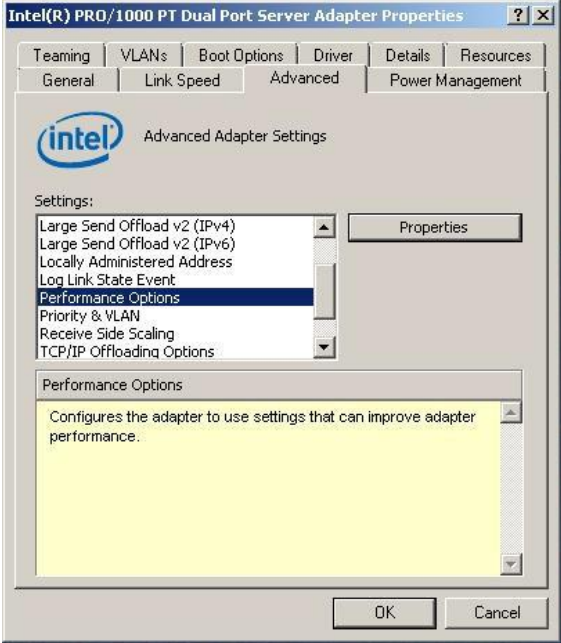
Intel(R) PRO/1000 PT Dual Port Server Adapter Properties

?

Teaming | VLANs | Boot Options | Driver | Details | Resources

General | Link Speed | Advanced | Power Management

intel

Advanced Adapter Settings

Settings:

Large Send Offload v2 (IPv4)
Large Send Offload v2 (IPv6)
Locally Administered Address
Log Link State Event
Performance Options
Priority & VLAN
Receive Side Scaling
TCP/IP Offloading Options

Properties

Performance Options

Configures the adapter to use settings that can improve adapter performance.

OK

Cancel